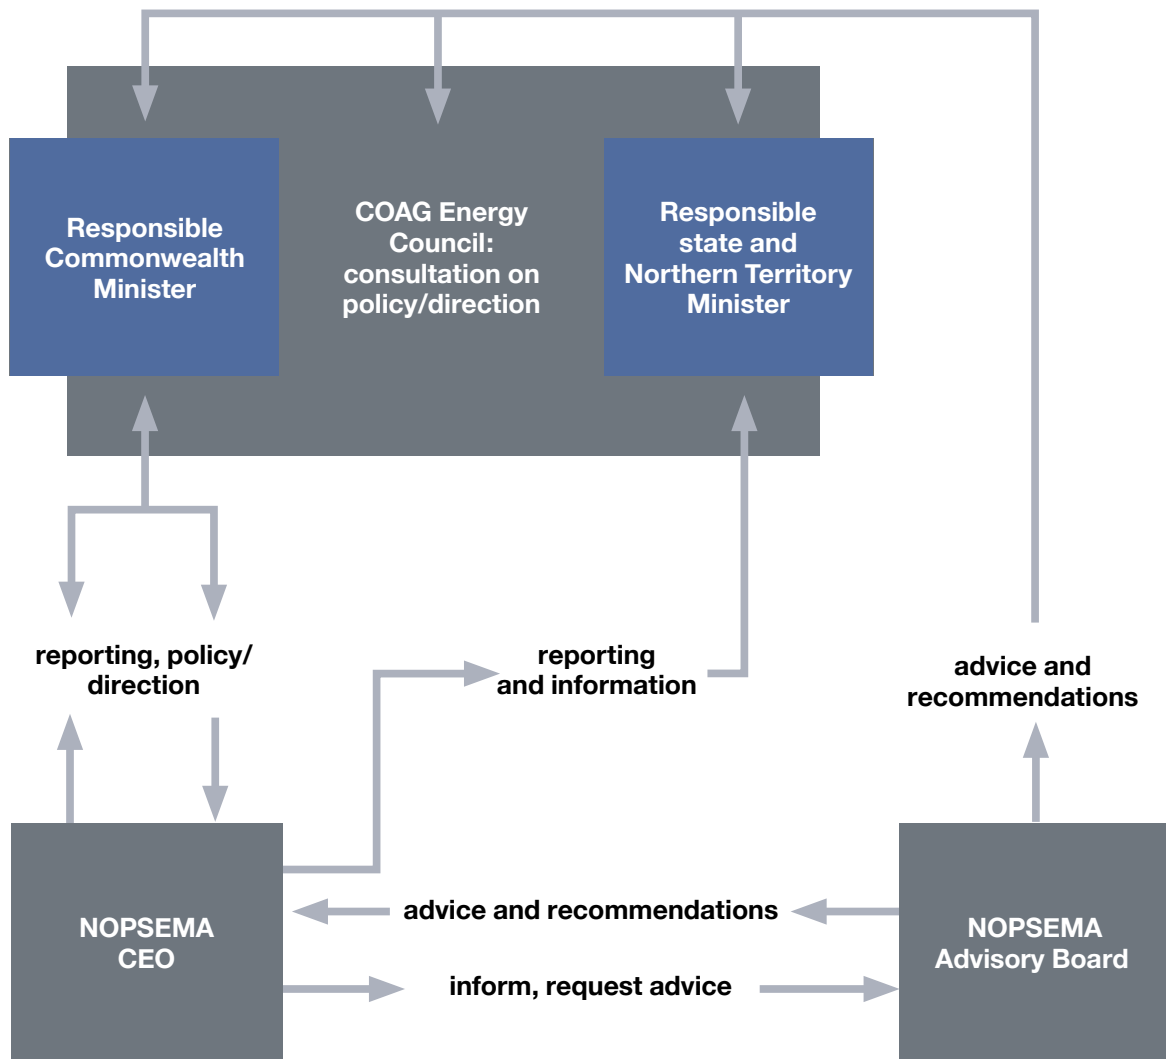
Responsible Commonwealth Minister

COAG Energy Council: consultation on policy/direction

Responsible state and Northern Territory Minister

reporting, policy/ direction

reporting and information

advice and recommendations

NOPSEMA CEO

advice and recommendations

inform, request advice

NOPSEMA Advisory Board